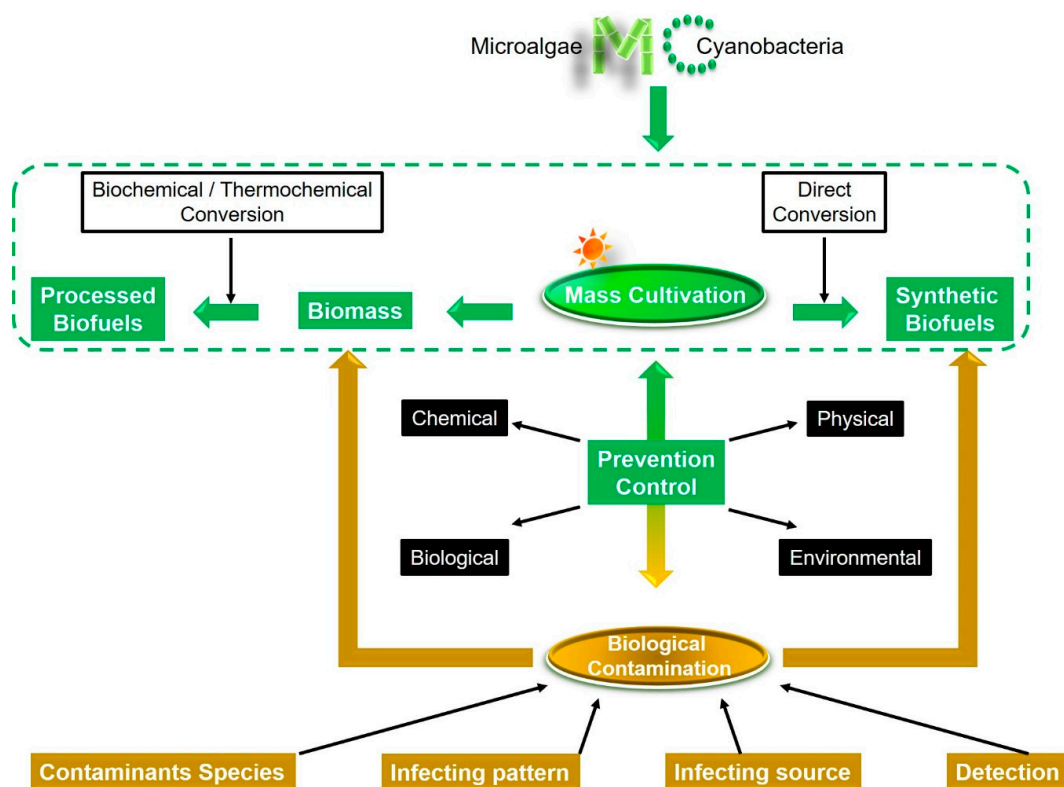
Microalgae MC Cyanobacteria

Biochemical / Thermochemical Conversion

Direct Conversion

Processed Biofuels

Biomass

Mass Cultivation

Synthetic Biofuels

Chemical

Physical

Prevention Control

Biological

Environmental

Biological Contamination

Contaminants Species

Infecting pattern

Infecting source

Detection